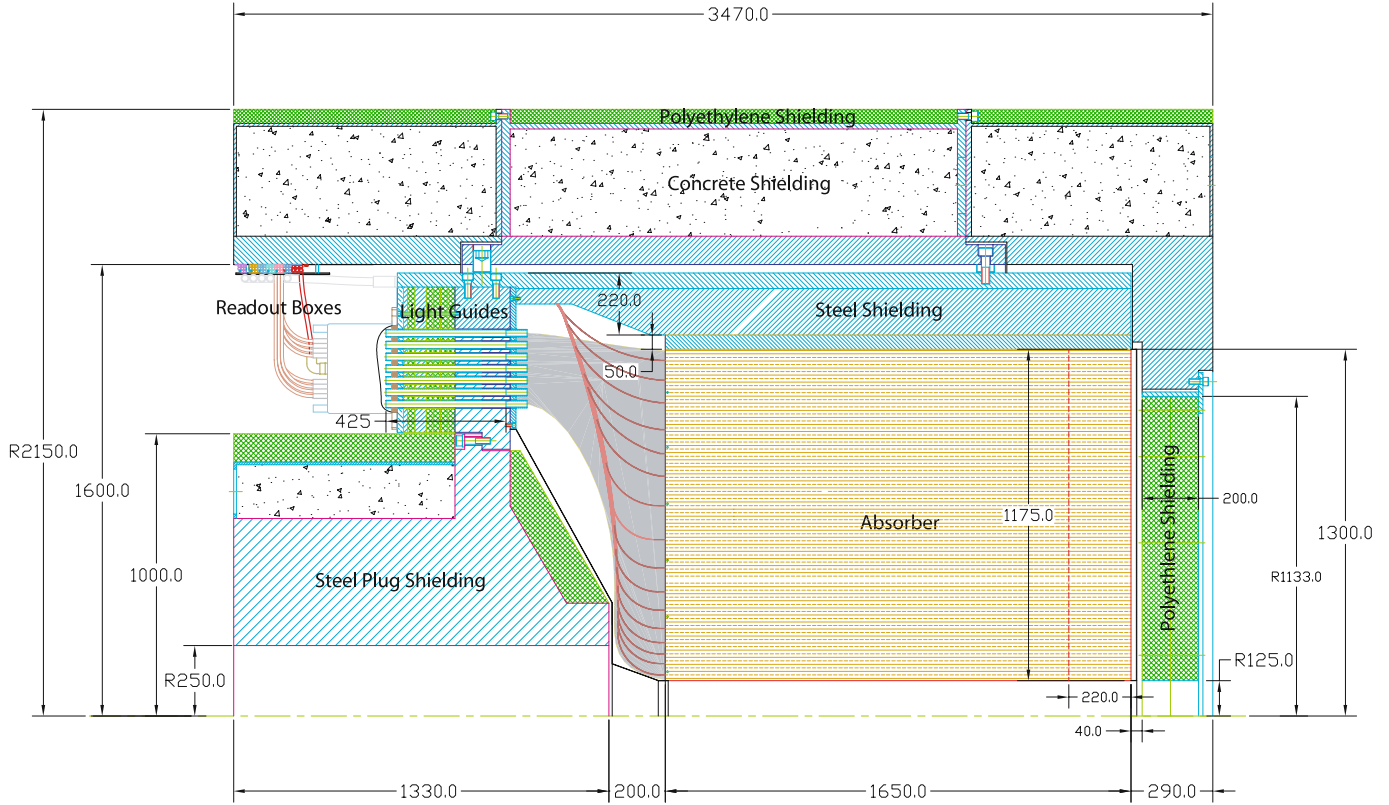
3470.0

Polyethylene Shielding

Concrete Shielding

Readout Boxes

Light Guides

220.0

Steel Shielding

50.0

425

R2150.0

1600.0

1000.0

R250.0

Steel Plug Shielding

Absorber

1175.0

Polyethlene Shielding

200.0

1300.0

R1133.0

R125.0

220.0

40.0

1330.0

200.0

1650.0

290.0